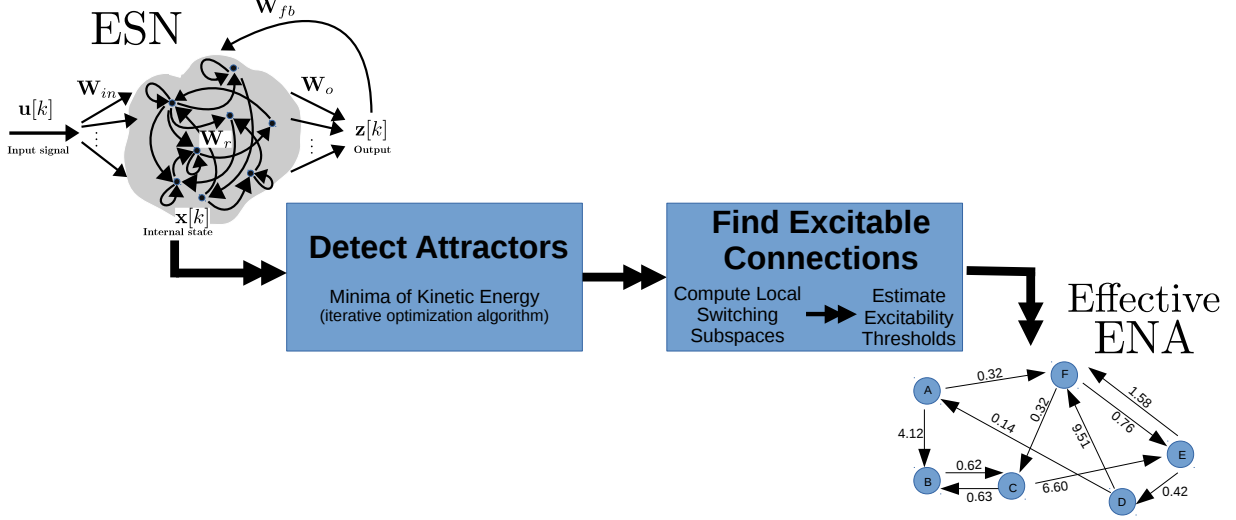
ESN

$\mathbf{W}_{fb}$

$\mathbf{W}_{in}$

$\mathbf{W}_{o}$

$\mathbf{u}[k]$

Input signal

$\mathbf{W}_{r}$

$\mathbf{z}[k]$

Output

$\mathbf{x}[k]$

Internal state

Detect Attractors

Minima of Kinetic Energy (iterative optimization algorithm)

Find Excitable Connections

Compute Local Switching Subspaces

Estimate Excitability Thresholds

Effective ENA

A

F

0.32

1.58

0.32

0.14

0.76

4.12

9.51

E

B

0.62

C

6.60

0.63

D

0.42